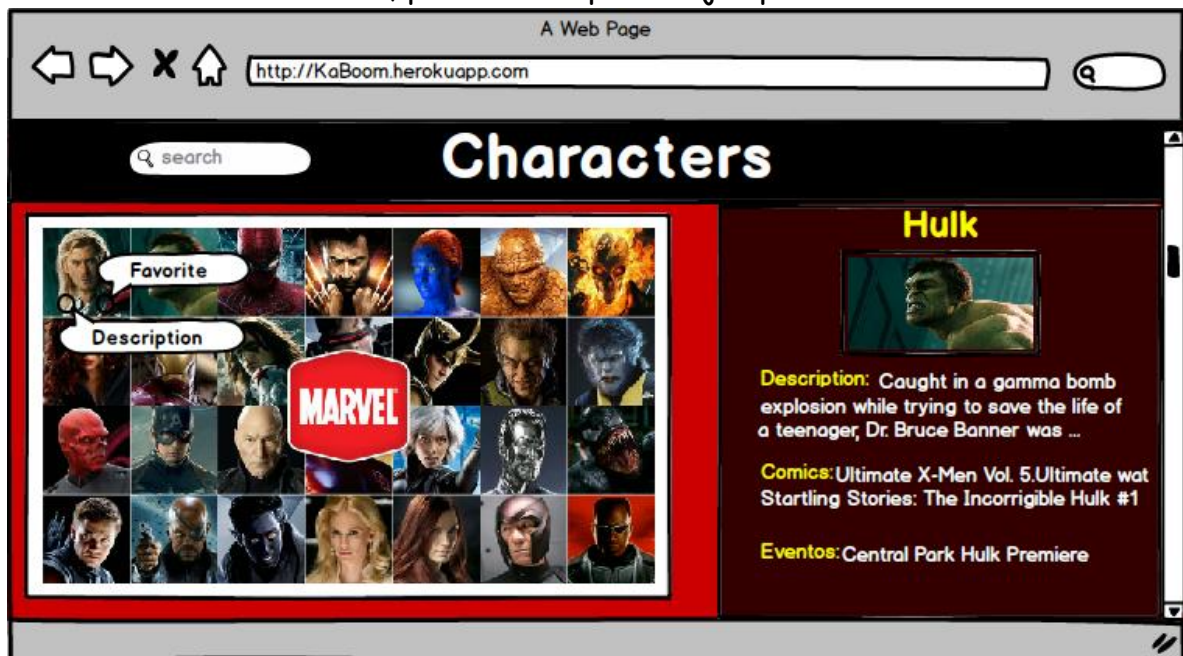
A Web Page

http://KaBoom.herokuapp.com

search

Characters

Favorite

Description

MARVEL

Hulk

Description: Caught in a gamma bomb explosion while trying to save the life of a teenager, Dr. Bruce Banner was ...

Comics: Ultimate X-Men Vol. 5.Ultimate wat Startling Stories: The Incorrigible Hulk #1

Eventos: Central Park Hulk Premiere